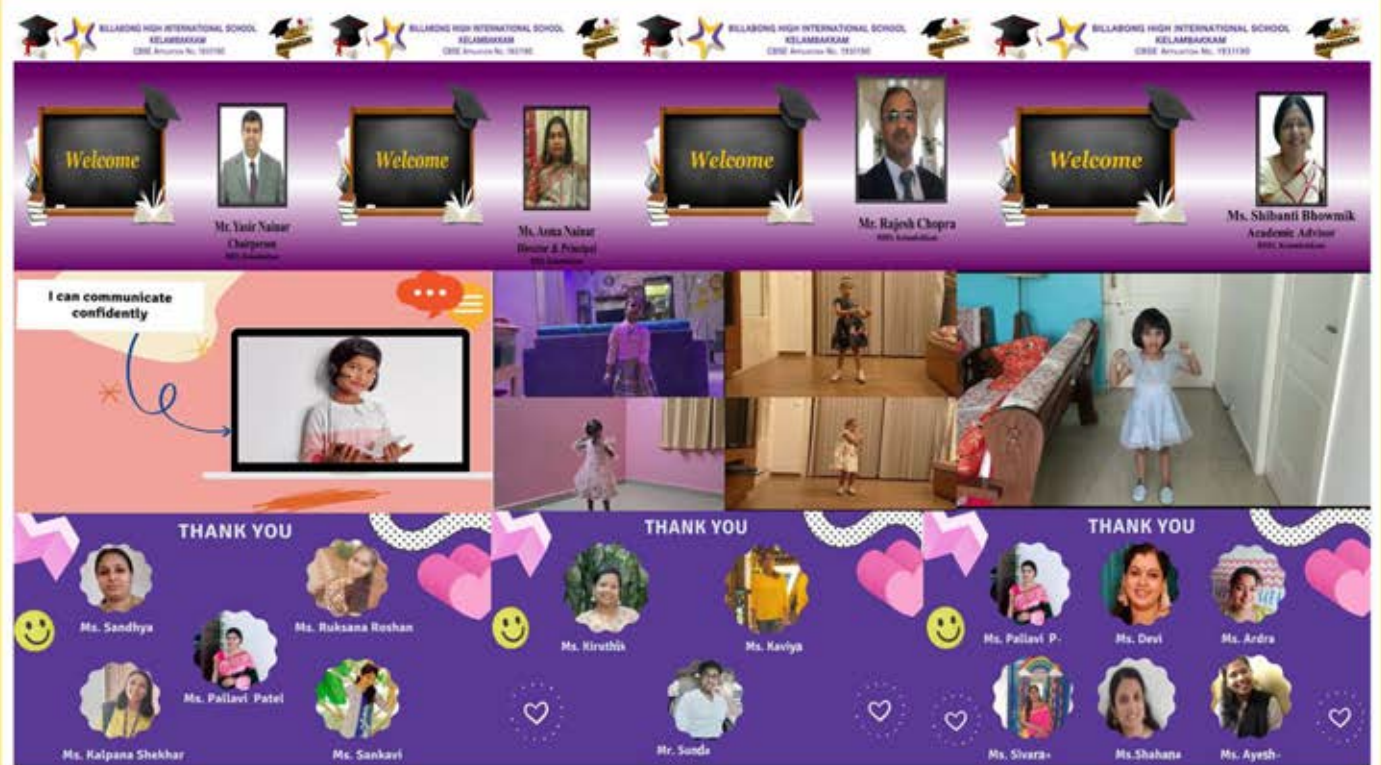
BILLABONG HIGH INTERNATIONAL SCHOOL
KELAMBAKKAM
CBSE Affiliation No. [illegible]

BILLABONG HIGH INTERNATIONAL SCHOOL
KELAMBAKKAM
CBSE Affiliation No. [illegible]

BILLABONG HIGH INTERNATIONAL SCHOOL
KELAMBAKKAM
CBSE Affiliation No. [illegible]

BILLABONG HIGH INTERNATIONAL SCHOOL
KELAMBAKKAM
CBSE Affiliation No. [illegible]

Welcome

Mr. Yasir Nainar
Chairperson
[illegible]

Welcome

Ms. Asma Nainar
Director & Principal
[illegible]

Welcome

Mr. Rajesh Chopra
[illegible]

Welcome

Ms. Shibanti Bhowmik
Academic Advisor
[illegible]

I can communicate confidently

THANK YOU

Ms. Sandhya

Ms. Ruksana Roshan

Ms. Pallavi Patel

Ms. Kalpana Shekhar

Ms. Sankavi

THANK YOU

Ms. Kiruthis

Ms. Kaviya

Mr. Suda

THANK YOU

Ms. Pallavi P-

Ms. Devi

Ms. Ardra

Ms. Sivara-

Ms.Shahana

Ms. Ayesh-